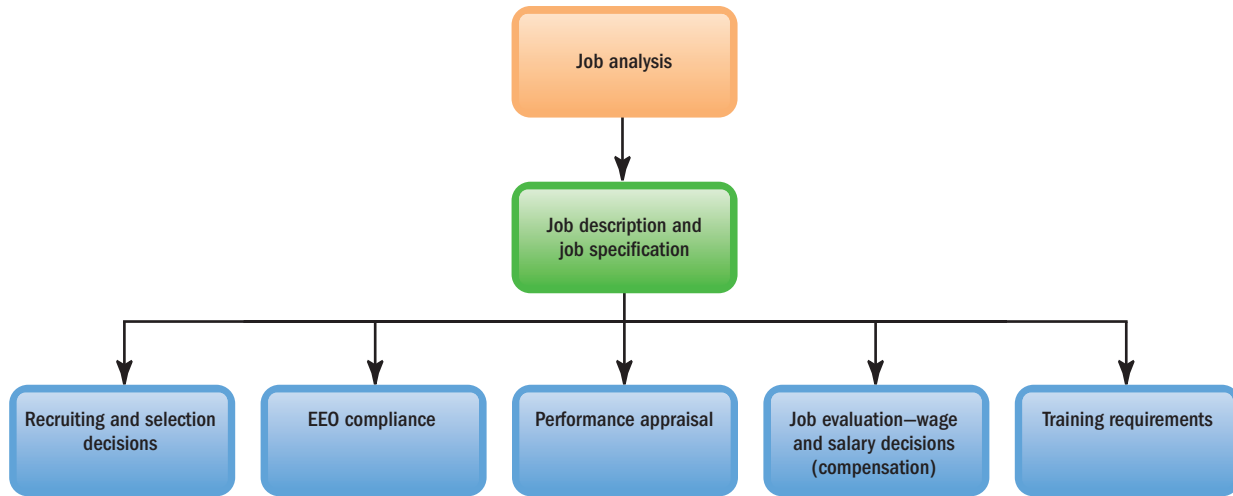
Job analysis

Job description and job specification

Recruiting and selection decisions

EEO compliance

Performance appraisal

Job evaluation—wage and salary decisions (compensation)

Training requirements